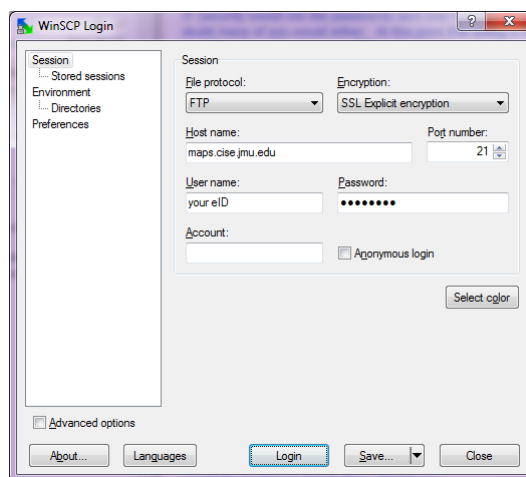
WinSCP Login

?

Session
Stored sessions
Environment
Directories
Preferences

Session

File protocol:
FTP

Encryption:
SSL Explicit encryption

Host name:
maps.cise.jmu.edu

Port number:
21

User name:
your eID

Password:
••••••••

Account:

Anonymous login

Select color

Advanced options

About...
Languages
Login
Save...
Close